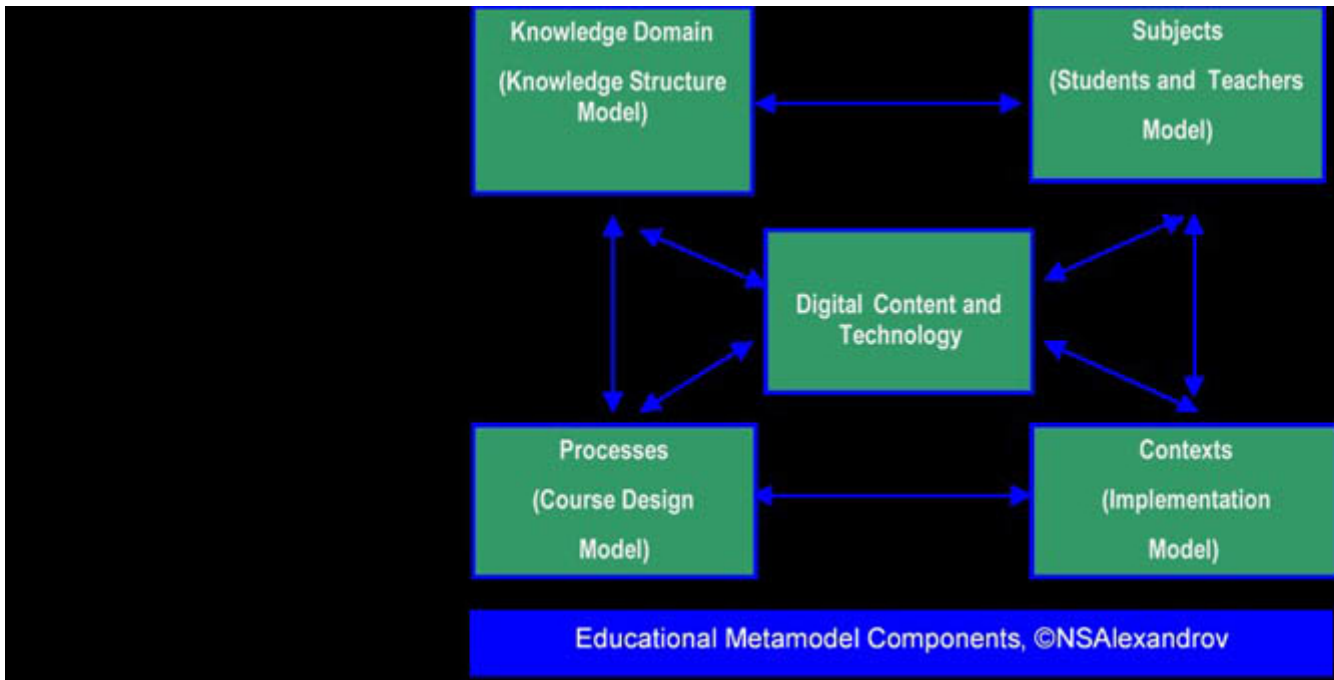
Knowledge Domain
(Knowledge Structure Model)

Subjects
(Students and Teachers Model)

Digital Content and Technology

Processes
(Course Design Model)

Contexts
(Implementation Model)

Educational Metamodel Components, ©NSAlexandrov